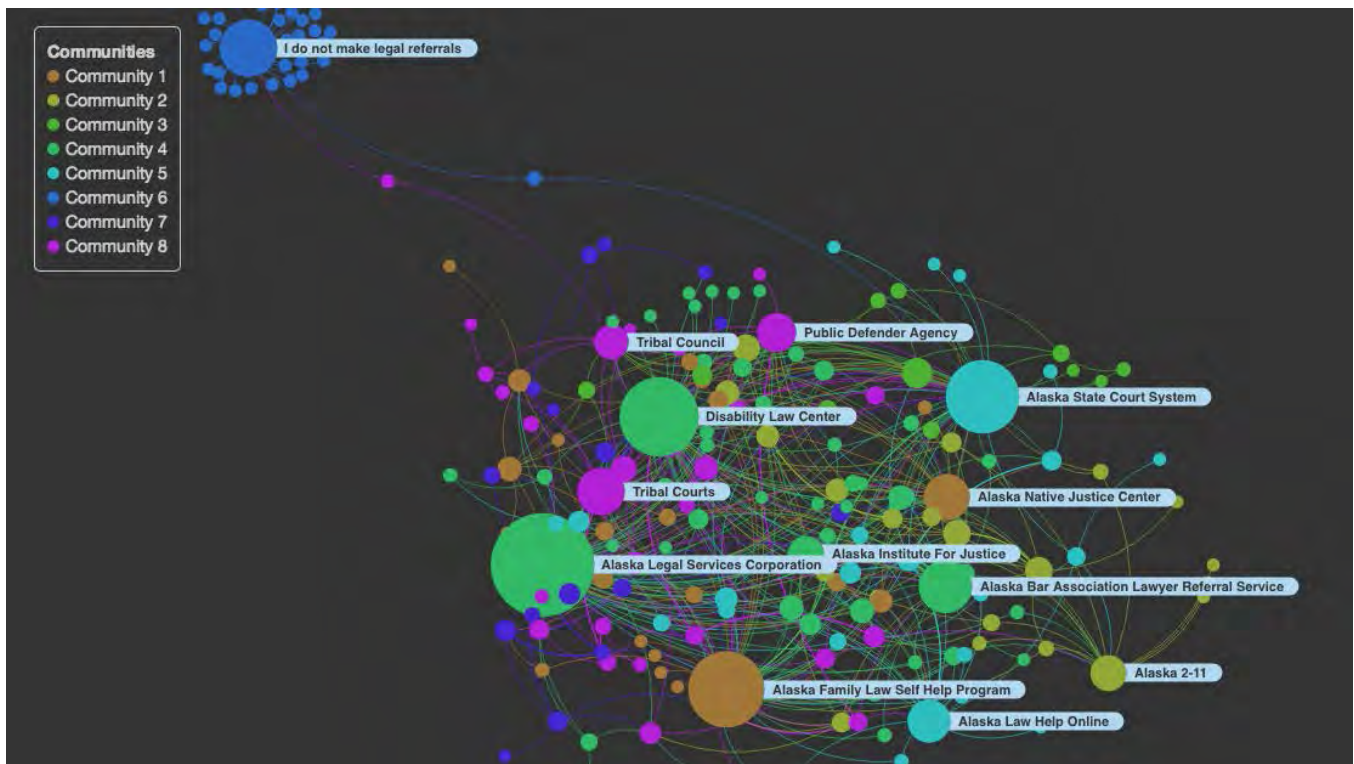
Communities
Community 1
Community 2
Community 3
Community 4
Community 5
Community 6
Community 7
Community 8

I do not make legal referrals
Public Defender Agency
Tribal Council
Alaska State Court System
Disability Law Center
Tribal Courts
Alaska Native Justice Center
Alaska Institute For Justice
Alaska Legal Services Corporation
Alaska Bar Association Lawyer Referral Service
Alaska 2-11
Alaska Family Law Self Help Program
Alaska Law Help Online